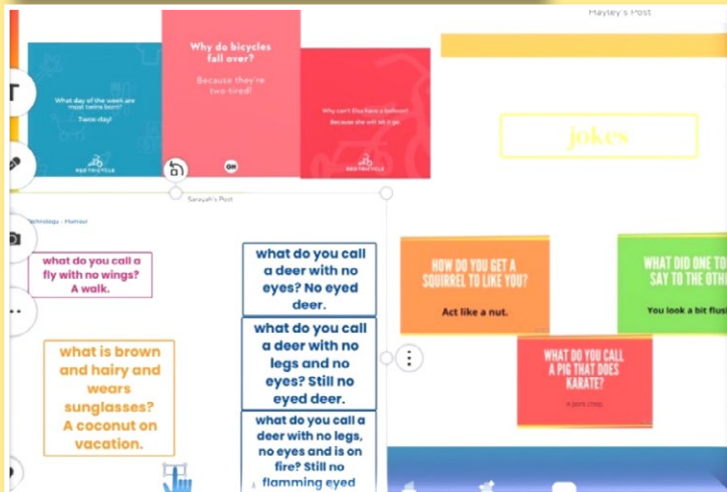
Hayley's Post

What day of the week are most twins born?

Twins-day!

RED TRICYCLE

Why do bicycles fall over?

Because they're two-tired!

Why can't Elsa have a balloon?

Because she will let it go.

RED TRICYCLE

Sarayah's Post

jokes

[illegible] Technology · Harrow

what do you call a fly with no wings? A walk.

what is brown and hairy and wears sunglasses? A coconut on vacation.

what do you call a deer with no eyes? No eyed deer.

what do you call a deer with no legs and no eyes? Still no eyed deer.

what do you call a deer with no legs, no eyes and is on fire? Still no flamming eyed

HOW DO YOU GET A SQUIRREL TO LIKE YOU?

Act like a nut.

WHAT DID ONE TO SAY TO THE OTH

You look a bit flus

WHAT DO YOU CALL A PIG THAT DOES KARATE?

A pork chop.